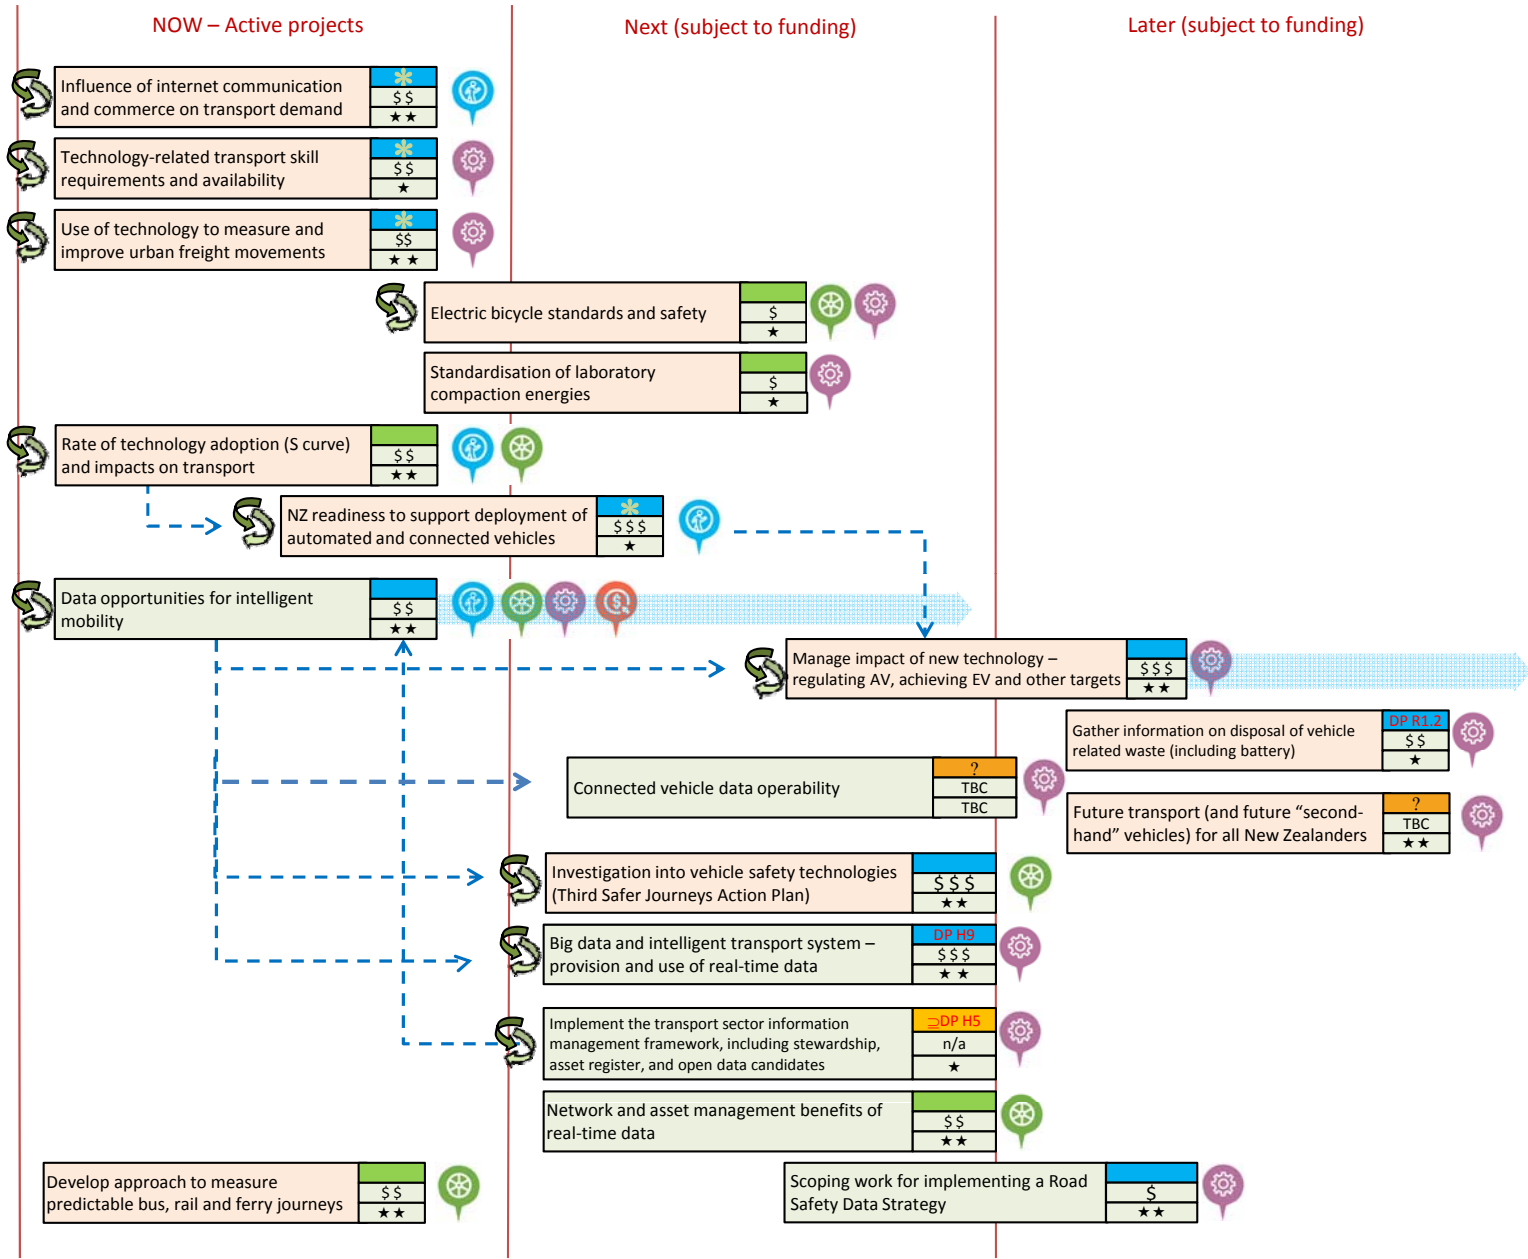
NOW – Active projects

Next (subject to funding)

Later (subject to funding)

Influence of internet communication and commerce on transport demand
*
$ $
★★

Technology-related transport skill requirements and availability
*
$ $
★

Use of technology to measure and improve urban freight movements
*
$$
★ ★

Electric bicycle standards and safety
$
★

Standardisation of laboratory compaction energies
$
★

Rate of technology adoption (S curve) and impacts on transport
$ $
★★

NZ readiness to support deployment of automated and connected vehicles
*
$ $ $
★

Data opportunities for intelligent mobility
$ $
★★

Manage impact of new technology – regulating AV, achieving EV and other targets
$ $ $
★★

Gather information on disposal of vehicle related waste (including battery)
DP R1.2
$ $
★

Connected vehicle data operability
?
TBC
TBC

Future transport (and future “second-hand” vehicles) for all New Zealanders
?
TBC
★★

Investigation into vehicle safety technologies (Third Safer Journeys Action Plan)
$ $ $
★★

Big data and intelligent transport system – provision and use of real-time data
DP H9
$ $ $
★ ★

Implement the transport sector information management framework, including stewardship, asset register, and open data candidates
⊇DP H5
n/a
★

Network and asset management benefits of real-time data
$ $
★★

Develop approach to measure predictable bus, rail and ferry journeys
$ $
★★

Scoping work for implementing a Road Safety Data Strategy
$
★★